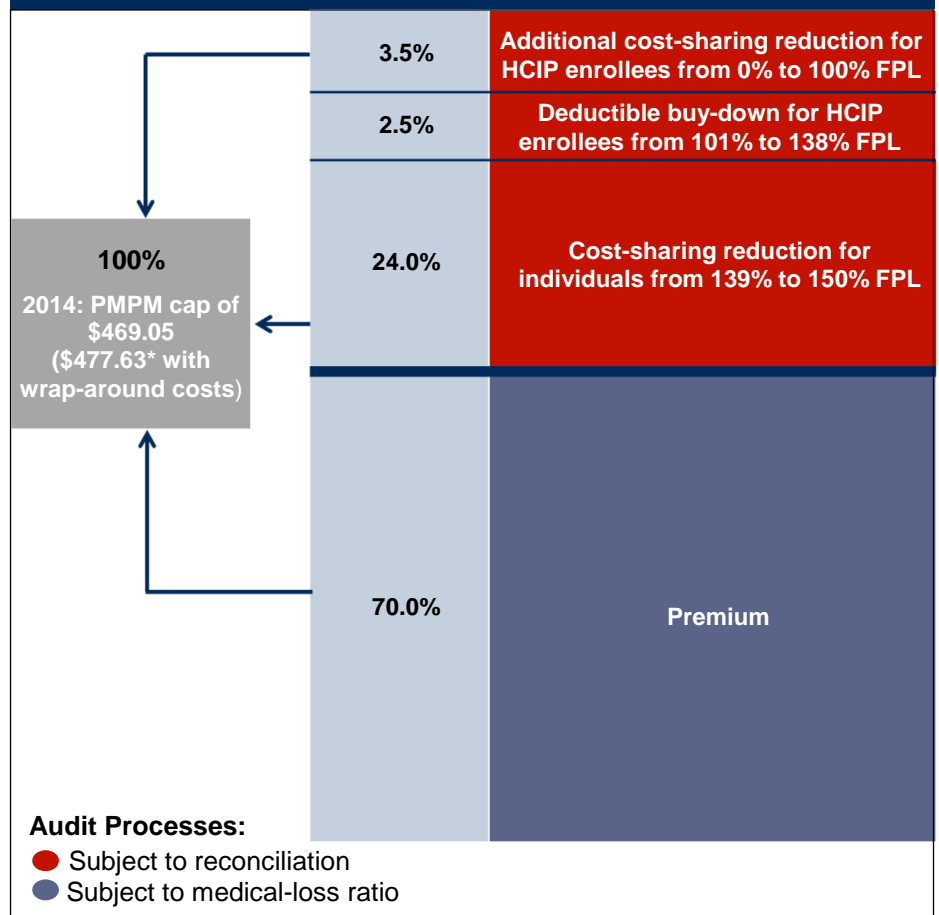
3.5%

Additional cost-sharing reduction for HCIP enrollees from 0% to 100% FPL

2.5%

Deductible buy-down for HCIP enrollees from 101% to 138% FPL

100%

2014: PMPM cap of $469.05 ($477.63* with wrap-around costs)

24.0%

Cost-sharing reduction for individuals from 139% to 150% FPL

70.0%

Premium

Audit Processes:

Subject to reconciliation

Subject to medical-loss ratio